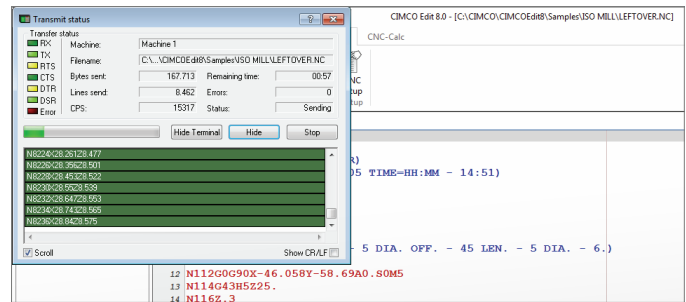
Transmit status
?
X
Transfer status
RX
TX
RTS
CTS
DTR
DSR
Error
Machine: Machine 1
Filename: C:\...\CIMCO\CIMCOEdit8\Samples\ISO MILL\LEFTOVER.NC
Bytes sent: 167.713
Remaining time: 00:57
Lines send: 8.462
Errors: 0
CPS: 15317
Status: Sending
Hide Terminal
Hide
Stop
N8224X28.261Z8.477
N8226X28.356Z8.501
N8228X28.453Z8.522
N8230X28.552Z8.539
N8232X28.647Z8.553
N8234X28.743Z8.565
N8236X28.742Z8.575
Scroll
Show CR/LF
CIMCO Edit 8.0 - [C:\CIMCO\CIMCOEdit8\Samples\ISO MILL\LEFTOVER.NC]
CNC-Calc
NC
tup
tup
R)
05 TIME=HH:MM - 14:51)
- 5 DIA. OFF. - 45 LEN. - 5 DIA. - 6.)
12 N112G0G90X-46.058Y-58.69A0.S0M5
13 N114G43H5Z25.
14 N116Z.3